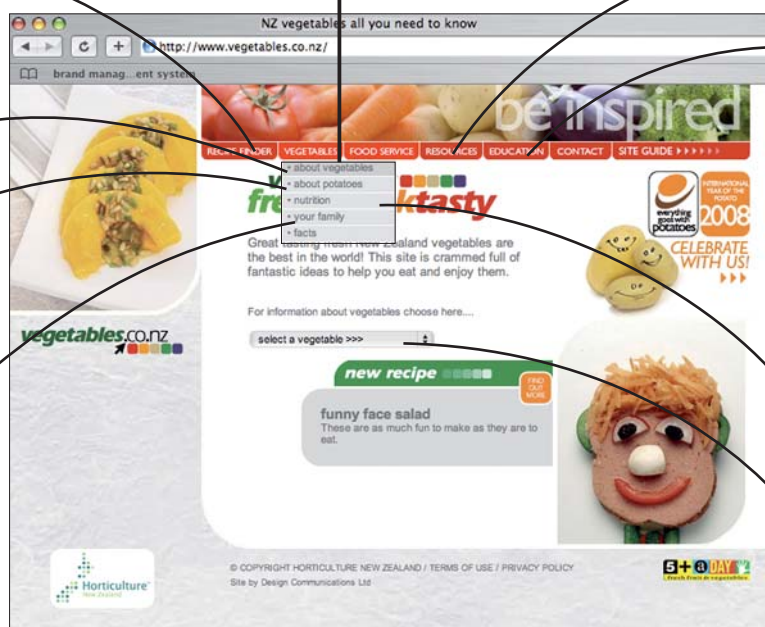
NZ vegetables all you need to know

http://www.vegetables.co.nz/

brand manag...ent system

be inspired

RECIPE FINDER | VEGETABLES | FOOD SERVICE | RESOURCES | EDUCATION | CONTACT | SITE GUIDE ▸▸▸▸▸▸

• about vegetables
• about potatoes
• nutrition
• your family
• facts

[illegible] fre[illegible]tasty

Great tasting fresh New Zealand vegetables are the best in the world! This site is crammed full of fantastic ideas to help you eat and enjoy them.

everything good with potatoes

INTERNATIONAL YEAR OF THE POTATO 2008

CELEBRATE WITH US! ▸▸▸

For information about vegetables choose here....

select a vegetable >>>

vegetables.co.nz

new recipe

FIND OUT MORE

funny face salad
These are as much fun to make as they are to eat.

© COPYRIGHT HORTICULTURE NEW ZEALAND / TERMS OF USE / PRIVACY POLICY
Site by Design Communications Ltd

Horticulture New Zealand

5+ A DAY
fresh fruit & vegetables